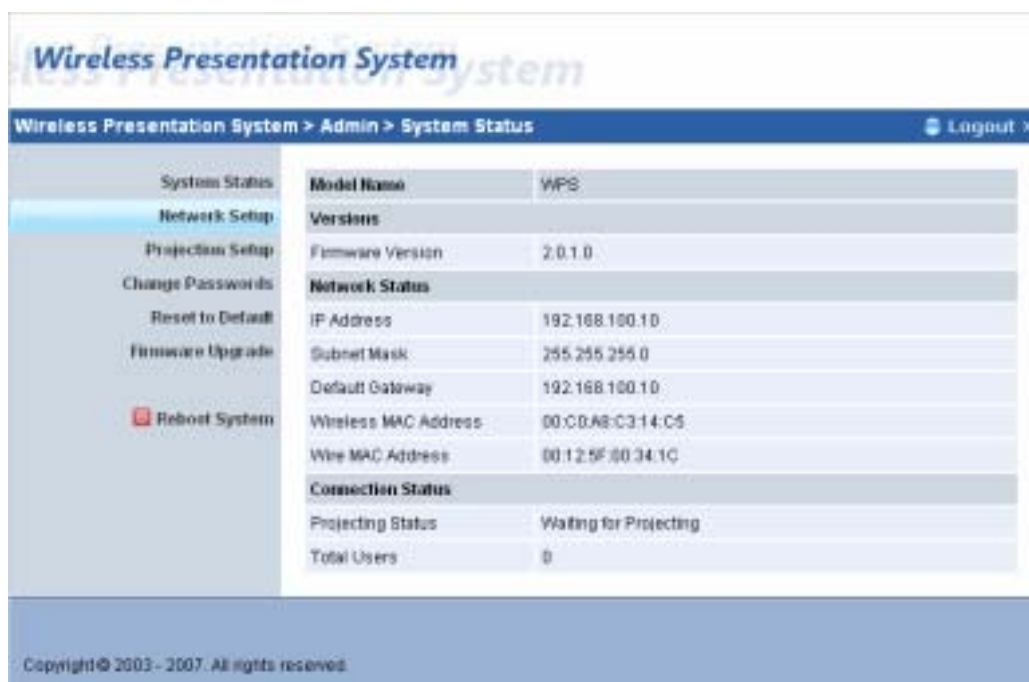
Wireless Presentation System

Wireless Presentation System > Admin > System Status

Logout

System Status
Network Setup
Projection Setup
Change Passwords
Reset to Default
Firmware Upgrade

Reboot System

| Model Name | WPS |
|---|---|
| Versions | |
| Firmware Version | 2.0.1.0 |
| Network Status | |
| IP Address | 192.168.100.10 |
| Subnet Mask | 255.255.255.0 |
| Default Gateway | 192.168.100.10 |
| Wireless MAC Address | 00:C0:A8:C3:14:C5 |
| Wire MAC Address | 00:12:5F:00:34:1C |
| Connection Status | |
| Projecting Status | Waiting for Projecting |
| Total Users | 0 |

Copyright © 2003 - 2007. All rights reserved.